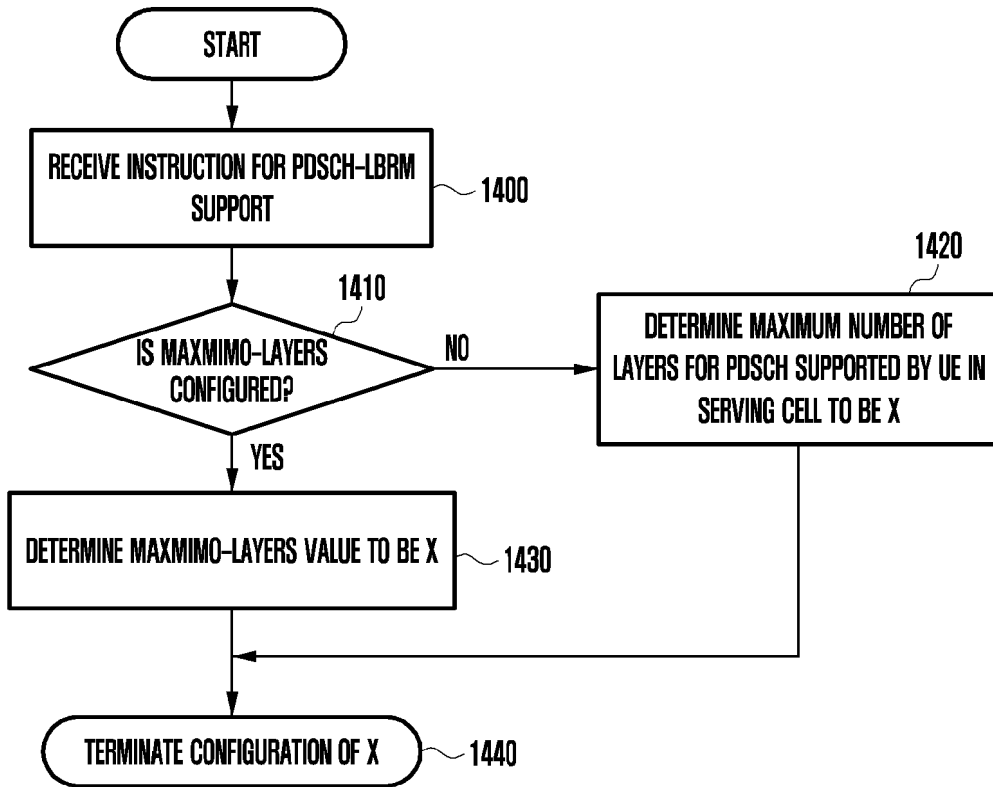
START

RECEIVE INSTRUCTION FOR PDSCH-LBRM SUPPORT

1400

1410

IS MAXMIMO-LAYERS CONFIGURED?

NO

1420

DETERMINE MAXIMUM NUMBER OF LAYERS FOR PDSCH SUPPORTED BY UE IN SERVING CELL TO BE X

YES

DETERMINE MAXMIMO-LAYERS VALUE TO BE X

1430

TERMINATE CONFIGURATION OF X

1440